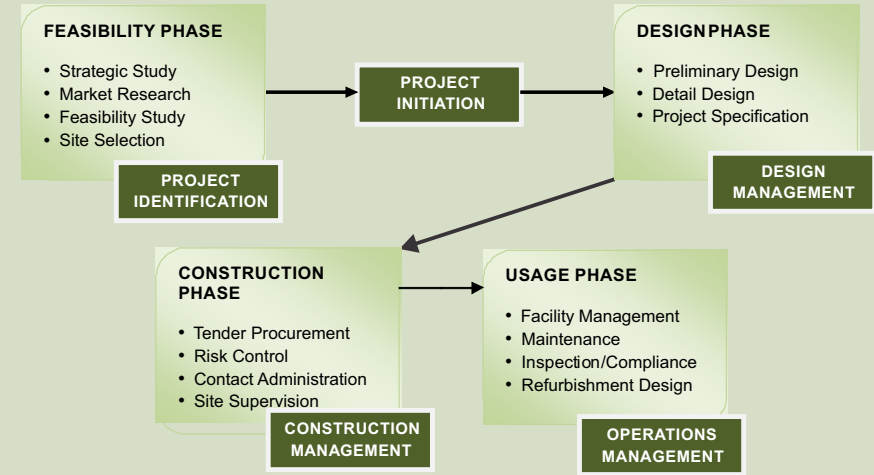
FEASIBILITY PHASE

- Strategic Study
- Market Research
- Feasibility Study
- Site Selection

PROJECT IDENTIFICATION

PROJECT INITIATION

DESIGNPHASE

- Preliminary Design
- Detail Design
- Project Specification

DESIGN MANAGEMENT

CONSTRUCTION PHASE

- Tender Procurement
- Risk Control
- Contact Administration
- Site Supervision

CONSTRUCTION MANAGEMENT

USAGE PHASE

- Facility Management
- Maintenance
- Inspection/Compliance
- Refurbishment Design

OPERATIONS MANAGEMENT